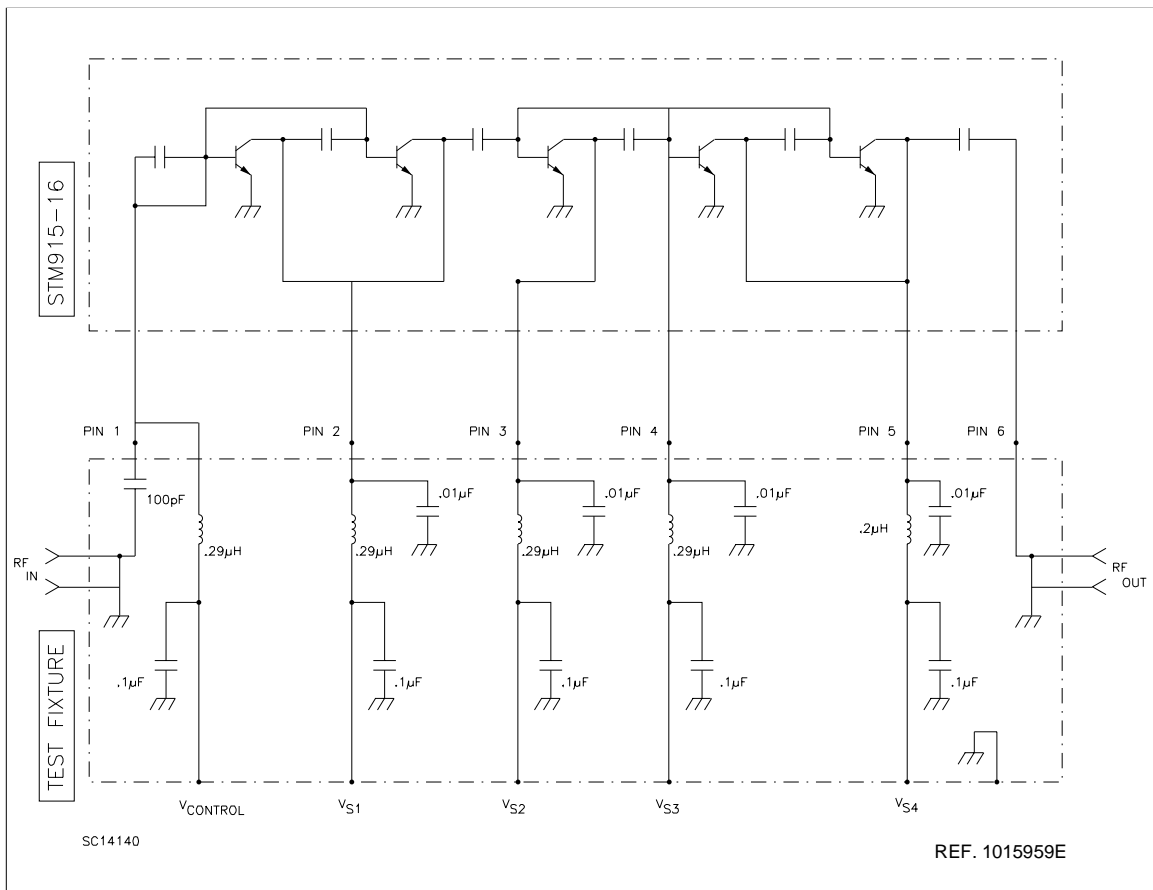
STM915-16

PIN 1
PIN 2
PIN 3
PIN 4
PIN 5
PIN 6

100pF
.29μH
RF IN
.1μF
.01μF
.29μH
.1μF
.01μF
.29μH
.1μF
.01μF
.29μH
.1μF
.01μF
.2μH
.1μF
RF OUT

TEST FIXTURE

$V_{CONTROL}$
$V_{S1}$
$V_{S2}$
$V_{S3}$
$V_{S4}$

SC14140

REF. 1015959E